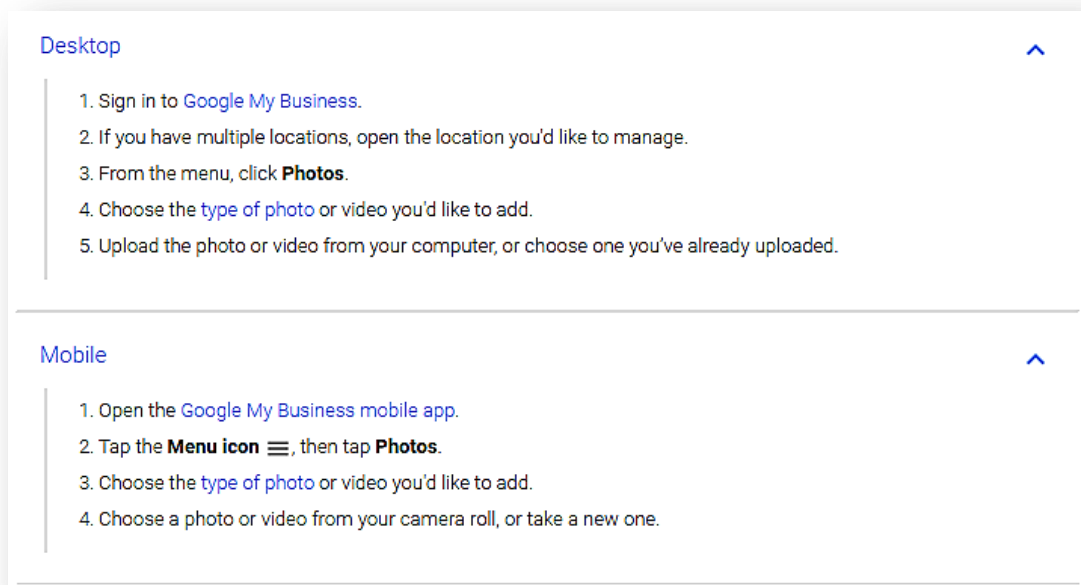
Desktop

1. Sign in to Google My Business.
2. If you have multiple locations, open the location you'd like to manage.
3. From the menu, click **Photos**.
4. Choose the type of photo or video you'd like to add.
5. Upload the photo or video from your computer, or choose one you've already uploaded.

Mobile

1. Open the Google My Business mobile app.
2. Tap the **Menu icon** ≡, then tap **Photos**.
3. Choose the type of photo or video you'd like to add.
4. Choose a photo or video from your camera roll, or take a new one.